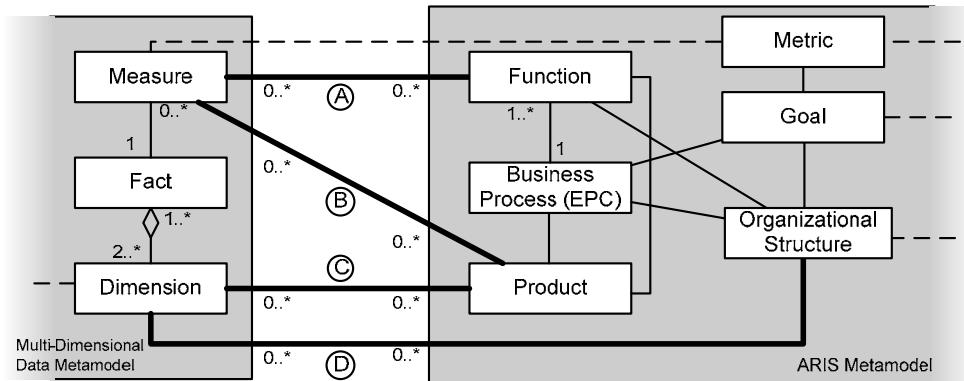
Metric
Measure
0..*
A
0..*
Function
Goal
0..*
1..*
1
1
Business Process (EPC)
Fact
0..*
B
1..*
Organizational Structure
2..*
0..*
C
Dimension
Product
0..*
0..*
Multi-Dimensional Data Metamodel
0..*
D
0..*
ARIS Metamodel